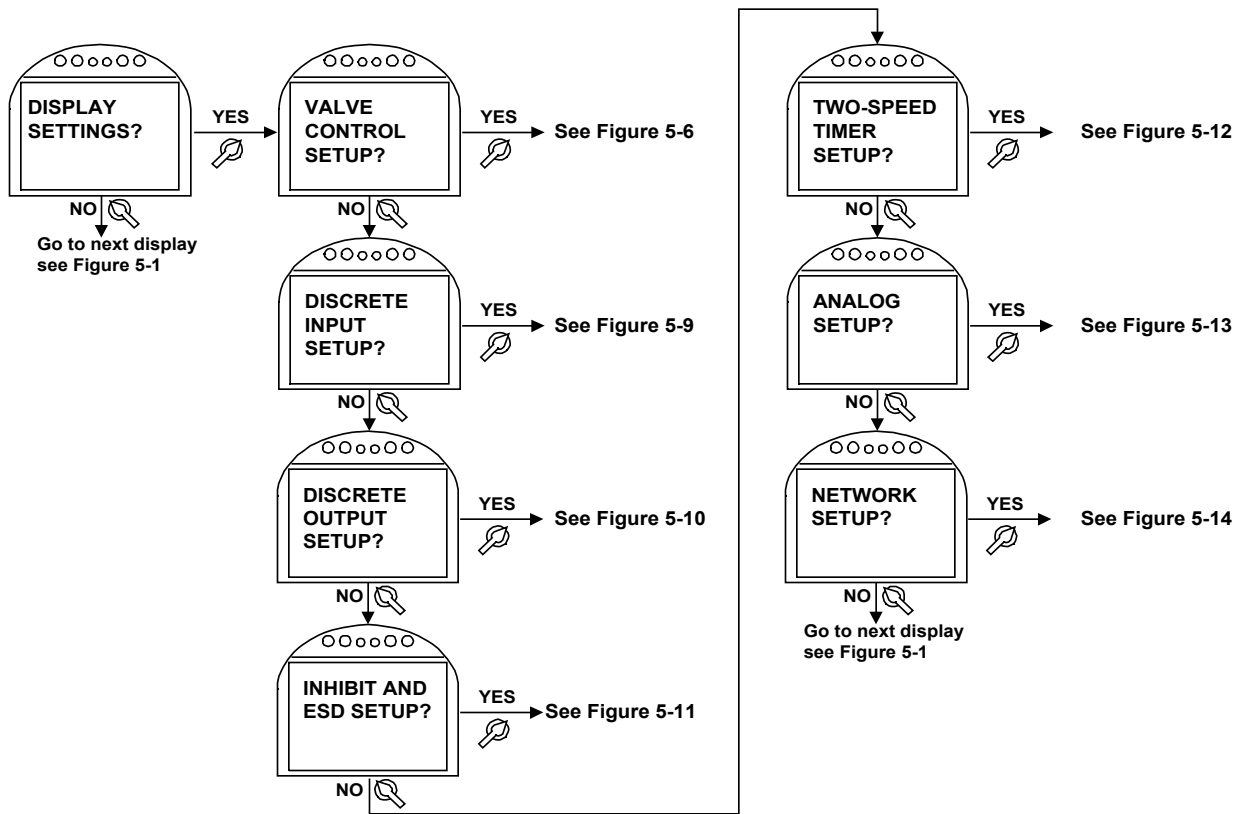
DISPLAY SETTINGS?

YES

NO

Go to next display see Figure 5-1

VALVE CONTROL SETUP?

YES

See Figure 5-6

NO

DISCRETE INPUT SETUP?

YES

See Figure 5-9

NO

DISCRETE OUTPUT SETUP?

YES

See Figure 5-10

NO

INHIBIT AND ESD SETUP?

YES

See Figure 5-11

NO

TWO-SPEED TIMER SETUP?

YES

See Figure 5-12

NO

ANALOG SETUP?

YES

See Figure 5-13

NO

NETWORK SETUP?

YES

See Figure 5-14

NO

Go to next display see Figure 5-1